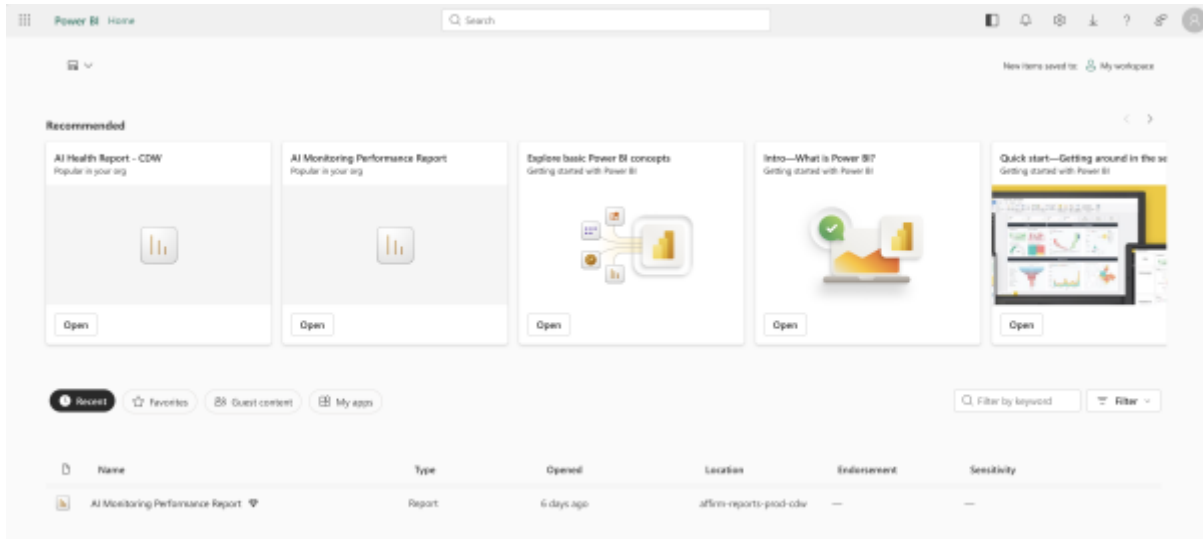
Power BI Home

Search

New items saved to: My workspace

Recommended

AI Health Report - CDW
Popular in your org
Open

AI Monitoring Performance Report
Popular in your org
Open

Explore basic Power BI concepts
Getting started with Power BI
Open

Intro—What is Power BI?
Getting started with Power BI
Open

Quick start—Getting around in the se
Getting started with Power BI
Open

Recent Favorites Guest content My apps

Filter by keyword Filter

| Name | Type | Opened | Location | Endorsement | Sensitivity |
|---|---|---|---|---|---|
| AI Monitoring Performance Report | Report | 6 days ago | affirm-reports-prod-cdw | — | — |